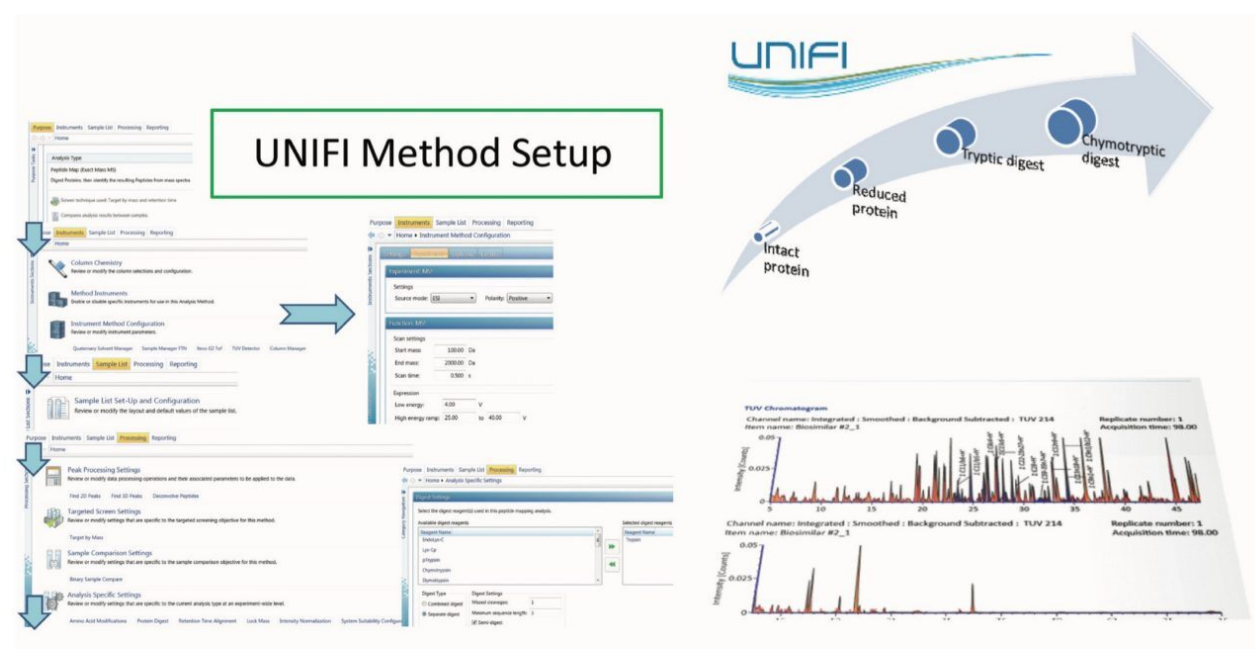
UNIFI

UNIFI Method Setup

Intact protein

Reduced protein

Tryptic digest

Chymotryptic digest

Purpose Instruments Sample List Processing Reporting

Home

Analysis Type

Peptide Map (Exact Mass MS)

Digest Proteins then identify the resulting Peptides from mass spectra

Screen technique used: Target by mass and retention time

Compare analysis results between samples.

Purpose Instruments Sample List Processing Reporting

Home

Column Chemistry

Review or modify the column selections and configuration.

Method Instruments

Double or disable specific instruments for use in this Analysis Method.

Instrument Method Configuration

Review or modify instrument parameters.

Quaternary Solvent Manager Sample Manager FTN Xevo G2 ToF TUV Detector Column Manager

Purpose Instruments Sample List Processing Reporting

Home ▸ Instrument Method Configuration

Experiment: MS

Settings

Source mode: ESI Polarity: Positive

Function: MS

Scan settings

Start mass: 100.00 Da

End mass: 2000.00 Da

Scan time: 0.500 s

Expression

Low energy: 6.00 V

High energy ramp: 25.00 to 40.00 V

Purpose Instruments Sample List Processing Reporting

Home

Sample List Set-Up and Configuration

Review or modify the layout and default values of the sample list.

Purpose Instruments Sample List Processing Reporting

Home

Peak Processing Settings

Review or modify data processing operations and their associated parameters to be applied to the data.

Find 2D Peaks Find 3D Peaks Deconvolve Peptides

Targeted Screen Settings

Review or modify settings that are specific to the targeted screening objective for this method.

Target by Mass

Sample Comparison Settings

Review or modify settings that are specific to the sample comparison objective for this method.

Binary Sample Compare

Analysis Specific Settings

Review or modify settings that are specific to the current analysis type at an experiment-wide level.

Amino Acid Modifications Protein Digest Retention Time Alignment Lock Mass Intensity Normalization System Suitability Configur

Purpose Instruments Sample List Processing Reporting

Home ▸ Analysis Specific Settings

Digest Settings

Select the digest reagent(s) used in this peptide mapping analysis.

Available digest reagents

Reagent Name

Endoлys-C

Lys-Cp

pTrypsin

Chymotrypsin

Elyrodpsin

Selected digest reagents

Reagent Name

Trypsin

Digest Type

Combined digest

Separate digest

Digest Settings

Missed cleavages: 1

Maximum sequence length: 1

Semi digest

TUV Chromatogram

Channel name: Integrated : Smoothed : Background Subtracted : TUV 214

Item name: Biosimilar #2_1

Replicate number: 1

Acquisition time: 98.00

Intensity [Counts]

0.05

0.025

0

5 10 15 20 25 30 35 40 45

Channel name: Integrated : Smoothed : Background Subtracted : TUV 214

Item name: Biosimilar #2_1

Replicate number: 1

Acquisition time: 98.00

Intensity [Counts]

0.05

0.025

0